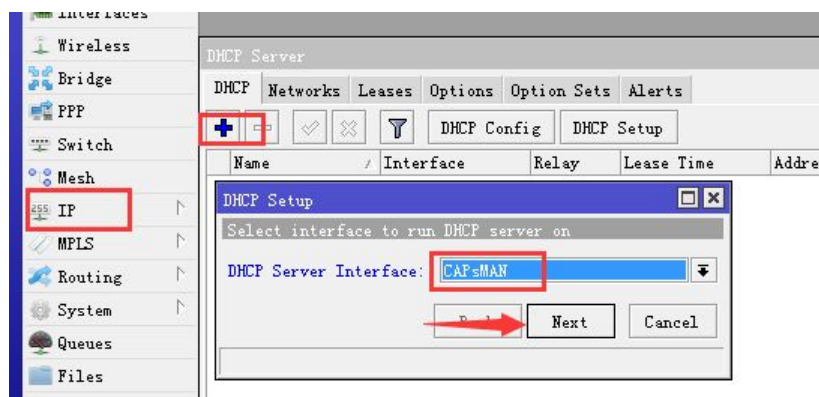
Interfaces
Wireless
Bridge
PPP
Switch
Mesh
IP
MPLS
Routing
System
Queues
Files

DHCP Server
DHCP Networks Leases Options Option Sets Alerts
DHCP Config DHCP Setup

| Name | Interface | Relay | Lease Time | Addre |
|---|---|---|---|---|

DHCP Setup
Select interface to run DHCP server on
DHCP Server Interface: CAPsMAN
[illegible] Next Cancel